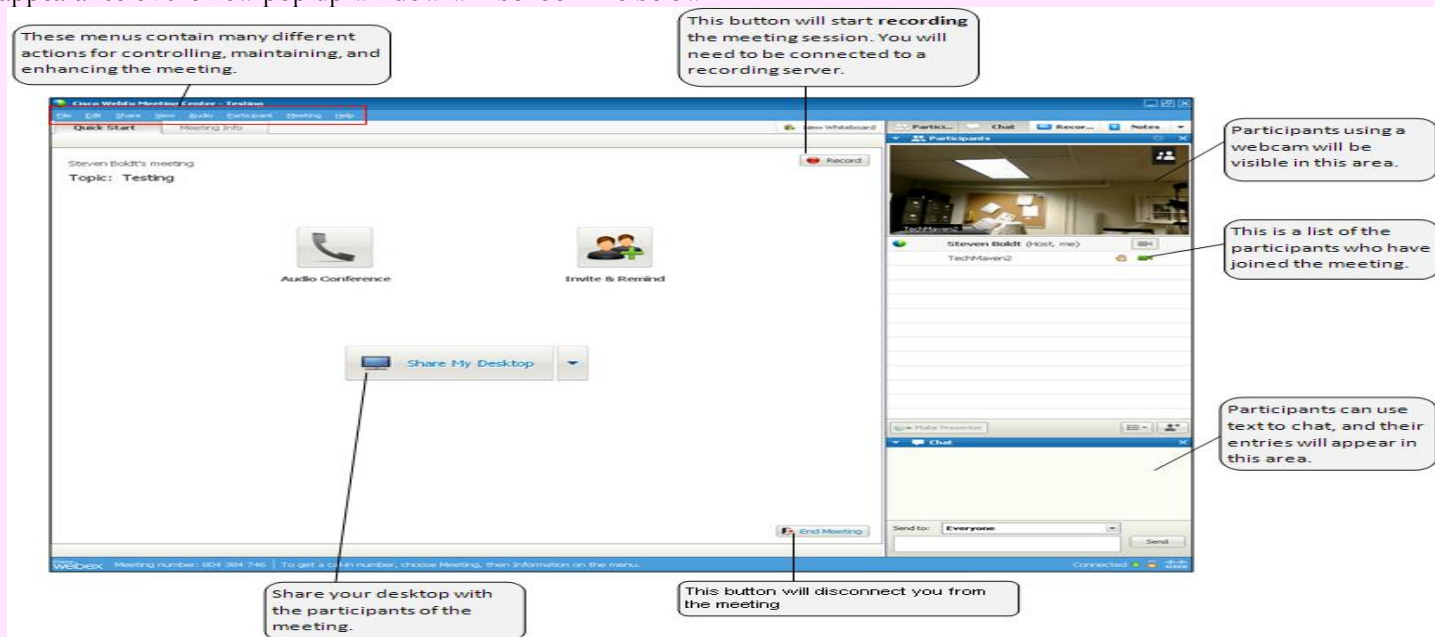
appear as over a new pop-up window will be seen below.

These menus contain many different actions for controlling, maintaining, and enhancing the meeting.

This button will start **recording** the meeting session. You will need to be connected to a recording server.

Cisco WebEx Meeting Center - Testing

File Edit Share View Audio Participant Meeting Help

Quick Start Meeting Info

New Whiteboard

Partici... Chat Recor... Notes

Participants

Steven Boldt's meeting
Topic: Testing

Record

Audio Conference

Invite & Remind

Share My Desktop

End Meeting

TechMaven2

Steven Boldt (Host, me)
TechMaven2

Make Presenter

Chat

Send to: Everyone

Send

webex Meeting number: 804 394 746 | To get a call-in number, choose Meeting, then Information on the menu.

Connected

Participants using a webcam will be visible in this area.

This is a list of the participants who have joined the meeting.

Participants can use text to chat, and their entries will appear in this area.

Share your desktop with the participants of the meeting.

This button will disconnect you from the meeting